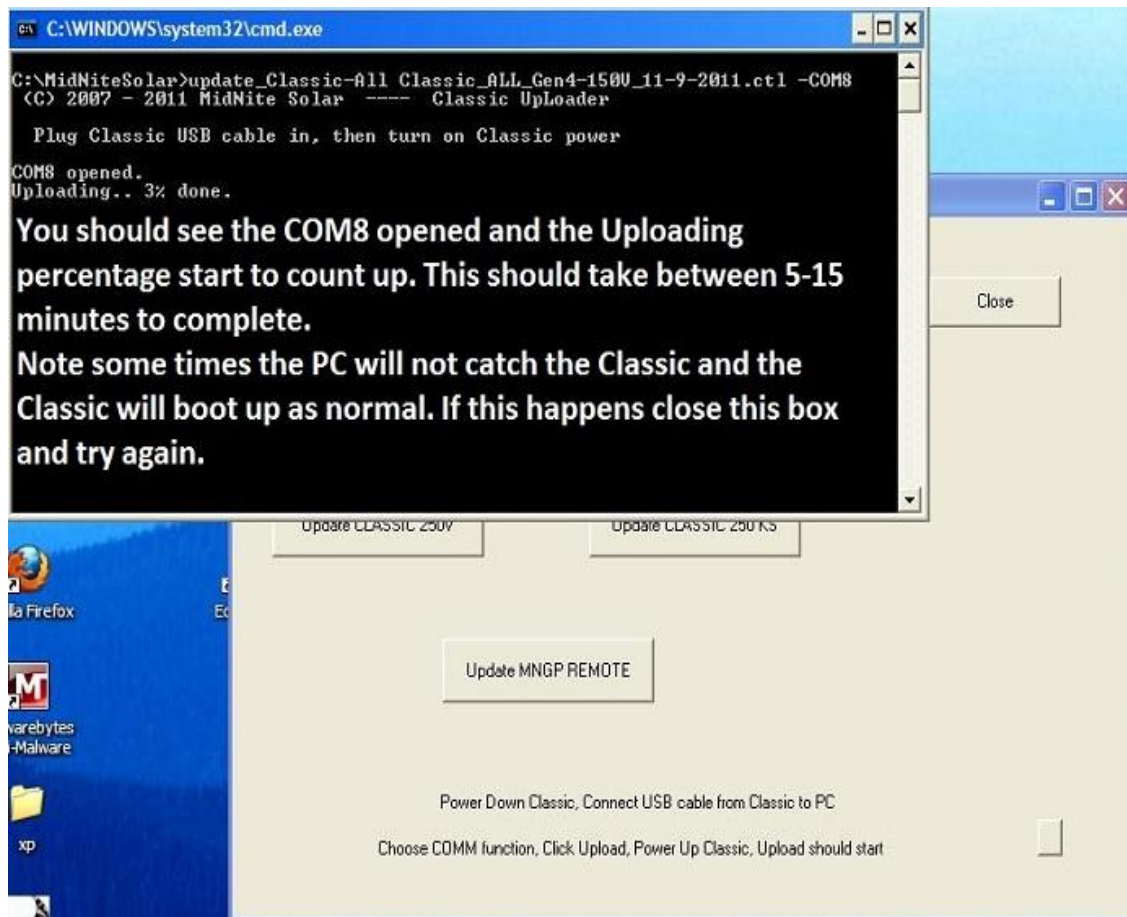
C:\WINDOWS\system32\cmd.exe

C:\MidNiteSolar>update_Classic-All Classic_ALL_Gen4-150V_11-9-2011.ctl -COM8
(C) 2007 - 2011 MidNite Solar ---- Classic UpLoader

Plug Classic USB cable in, then turn on Classic power

COM8 opened.
Uploading.. 3% done.

You should see the COM8 opened and the Uploading percentage start to count up. This should take between 5-15 minutes to complete.
Note some times the PC will not catch the Classic and the Classic will boot up as normal. If this happens close this box and try again.

Close

Update CLASSIC 250V

Update CLASSIC 250 KS

la Firefox

Ec

Update MNGP REMOTE

varebytes
-Malware

xp

Power Down Classic, Connect USB cable from Classic to PC

Choose COMM function, Click Upload, Power Up Classic, Upload should start